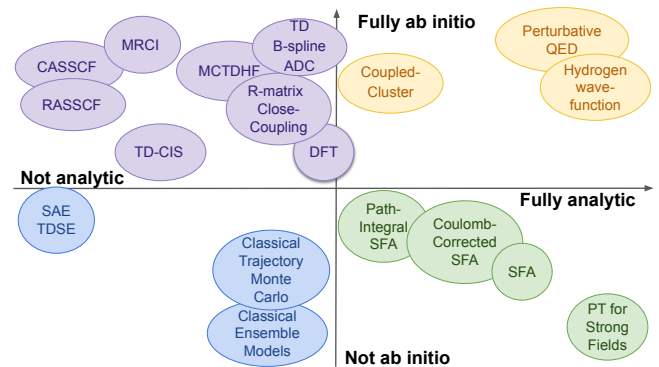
Fully ab initio

Not analytic

Fully analytic

Not ab initio

CASSCF

MRCI

RASSCF

MCTDHF

TD B-spline ADC

R-matrix Close-Coupling

TD-CIS

DFT

Coupled-Cluster

Perturbative QED

Hydrogen wave-function

SAE TDSE

Classical Trajectory Monte Carlo

Classical Ensemble Models

Path-Integral SFA

Coulomb-Corrected SFA

SFA

PT for Strong Fields